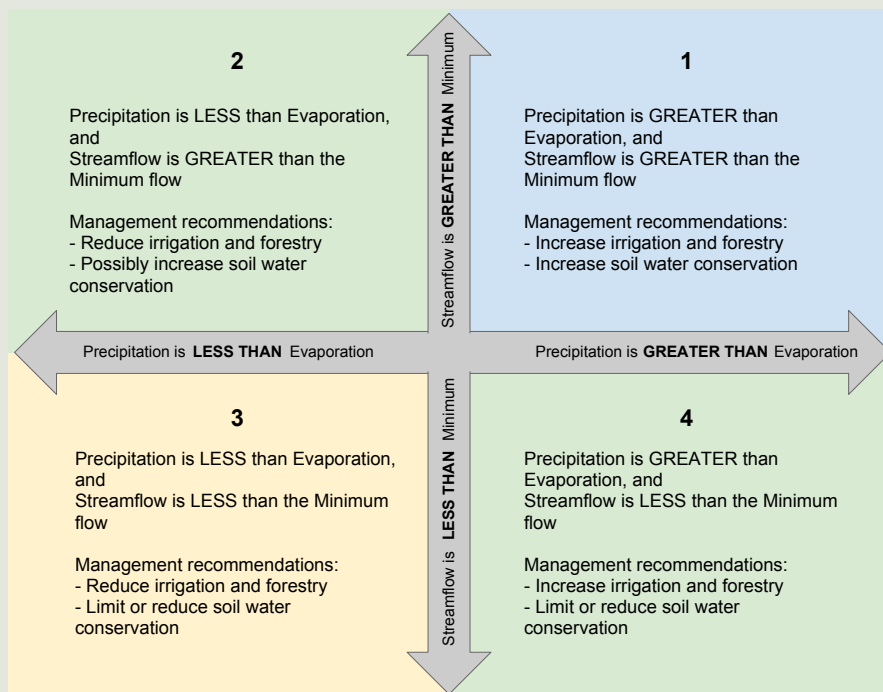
2

Precipitation is LESS than Evaporation, and
Streamflow is GREATER than the Minimum flow

Management recommendations:
- Reduce irrigation and forestry
- Possibly increase soil water conservation

Streamflow is **GREATER THAN** Minimum

1

Precipitation is GREATER than Evaporation, and
Streamflow is GREATER than the Minimum flow

Management recommendations:
- Increase irrigation and forestry
- Increase soil water conservation

Precipitation is **LESS THAN** Evaporation

Precipitation is **GREATER THAN** Evaporation

3

Precipitation is LESS than Evaporation, and
Streamflow is LESS than the Minimum flow

Management recommendations:
- Reduce irrigation and forestry
- Limit or reduce soil water conservation

Streamflow is **LESS THAN** Minimum

4

Precipitation is GREATER than Evaporation, and
Streamflow is LESS than the Minimum flow

Management recommendations:
- Increase irrigation and forestry
- Limit or reduce soil water conservation